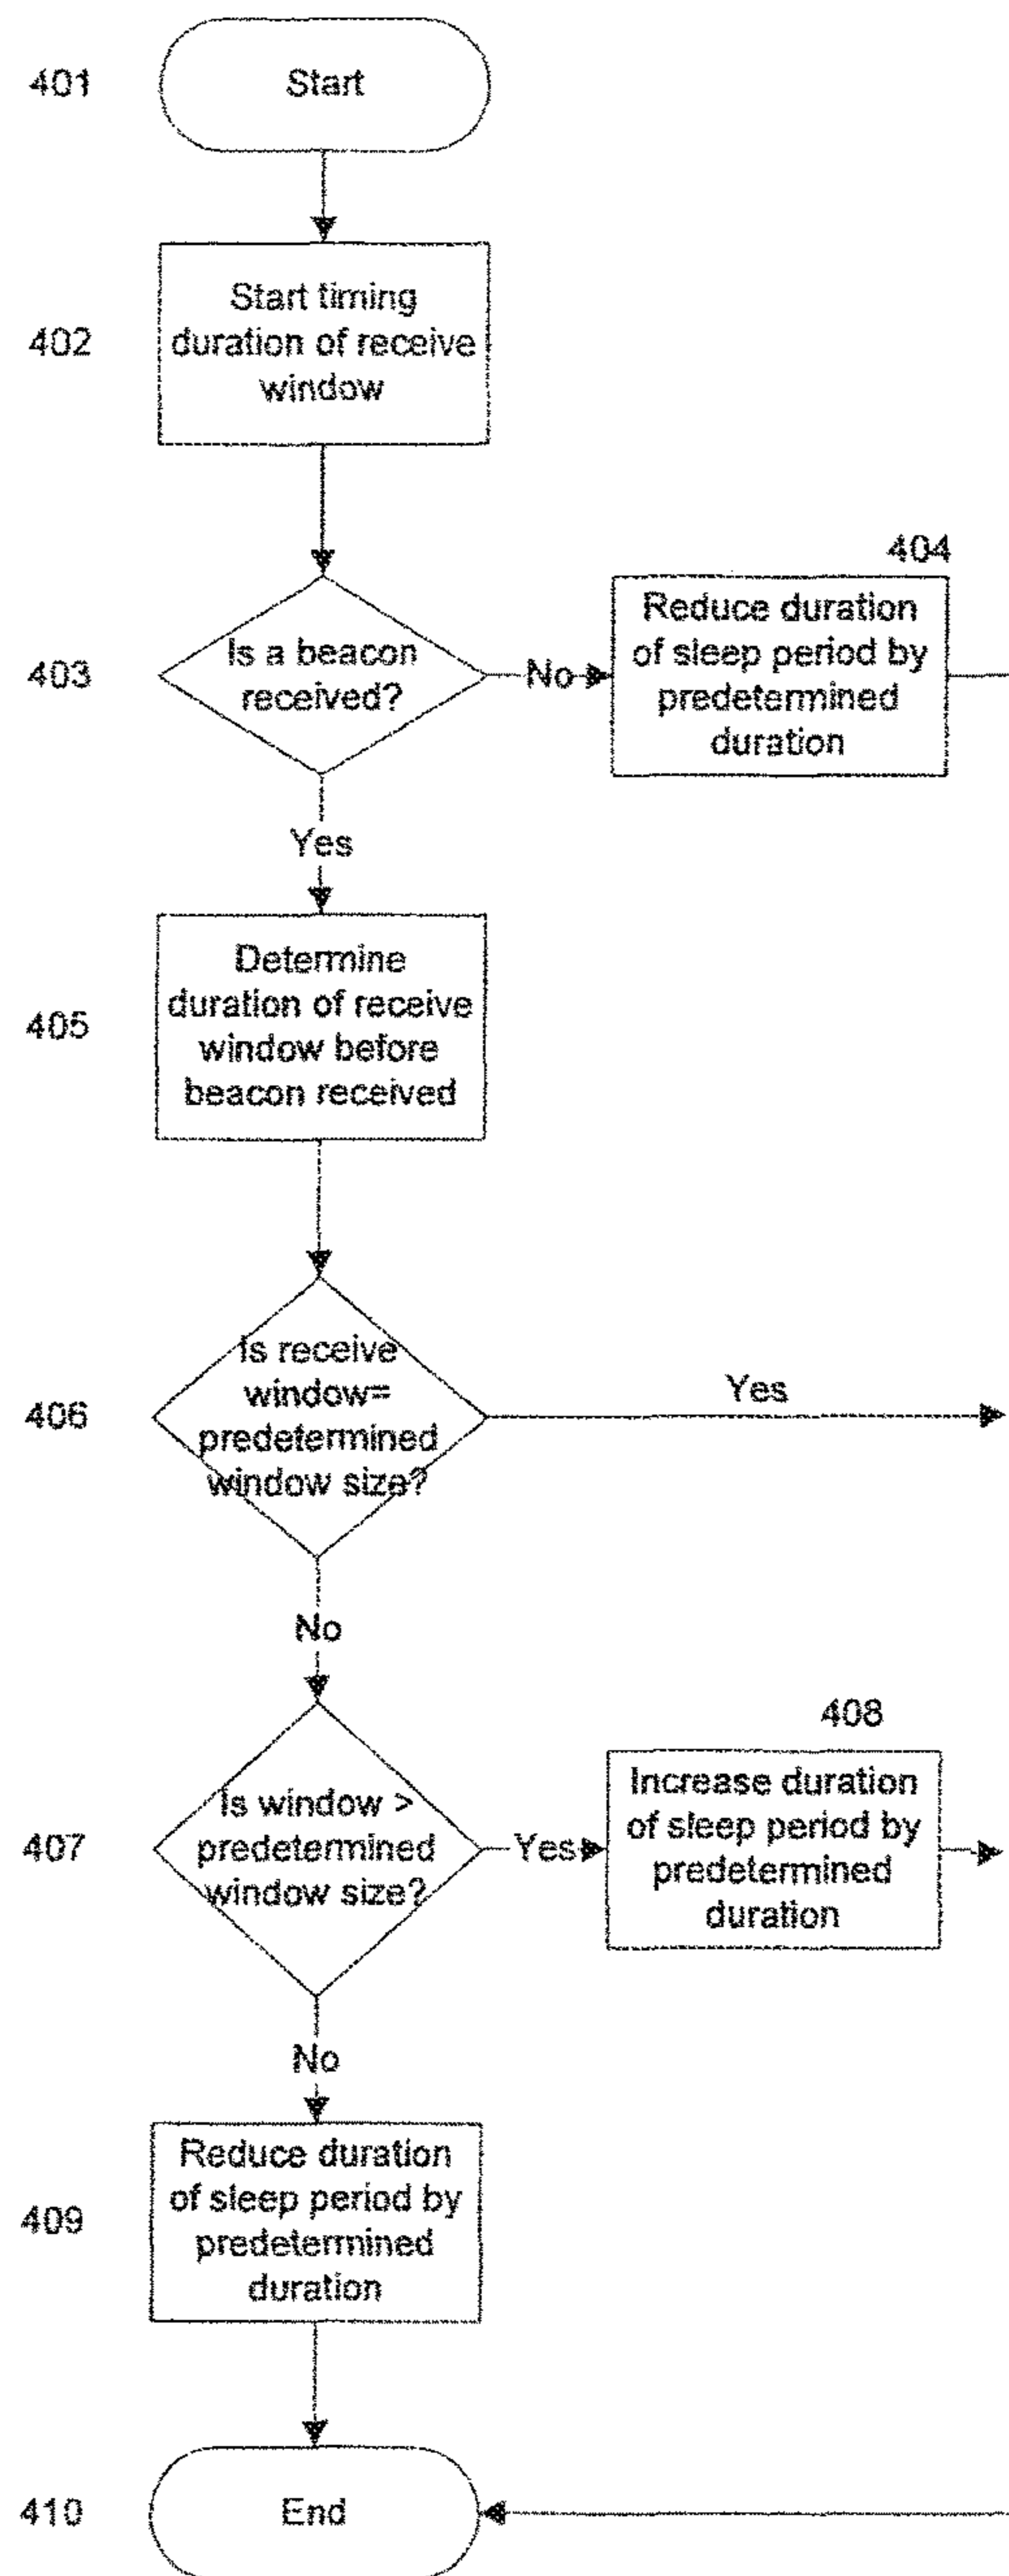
401
Start

402
Start timing duration of receive window

403
Is a beacon received?

No

404
Reduce duration of sleep period by predetermined duration

Yes

405
Determine duration of receive window before beacon received

406
Is receive window= predetermined window size?

Yes

No

407
Is window > predetermined window size?

Yes

408
Increase duration of sleep period by predetermined duration

No

409
Reduce duration of sleep period by predetermined duration

410
End